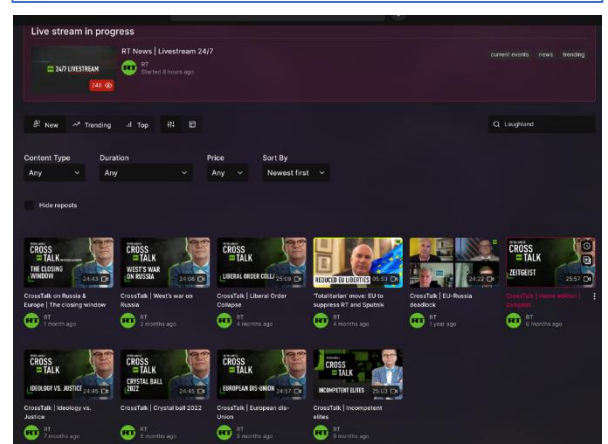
Live stream in progress

24/7 LIVESTREAM
749

RT News | Livestream 24/7
RT
Started 8 hours ago

current events news trending

New Trending Top

Laughland

Content Type
Any

Duration
Any

Price
Any

Sort By
Newest first

Hide reposts

CROSS TALK
THE CLOSING WINDOW
24:43
CrossTalk on Russia & Europe | The closing window
RT
1 month ago

CROSS TALK
WEST'S WAR ON RUSSIA
24:08
CrossTalk | West's war on Russia
RT
2 months ago

CROSS TALK
LIBERAL ORDER COLLAPSE
25:09
CrossTalk | Liberal Order Collapse
RT
4 months ago

REDUCED EU LIBERTIES
25:53
'Totalitarian' move: EU to suppress RT and Sputnik
RT
4 months ago

24:22
CrossTalk | EU-Russia deadlock
RT
1 year ago

CROSS TALK
ZEITGEIST
25:57
CrossTalk | Home edition | Zeitgeist
RT
6 months ago

CROSS TALK
IDEOLOGY VS. JUSTICE
24:45
CrossTalk | Ideology vs. Justice
RT
7 months ago

CROSS TALK
CRYSTAL BALL 2022
24:45
CrossTalk | Crystal ball 2022
RT
8 months ago

CROSS TALK
EUROPEAN DIS-UNION
24:57
CrossTalk | European dis-Union
RT
9 months ago

CROSS TALK
INCOMPETENT ELITES
25:53
CrossTalk | Incompetent elites
RT
9 months ago